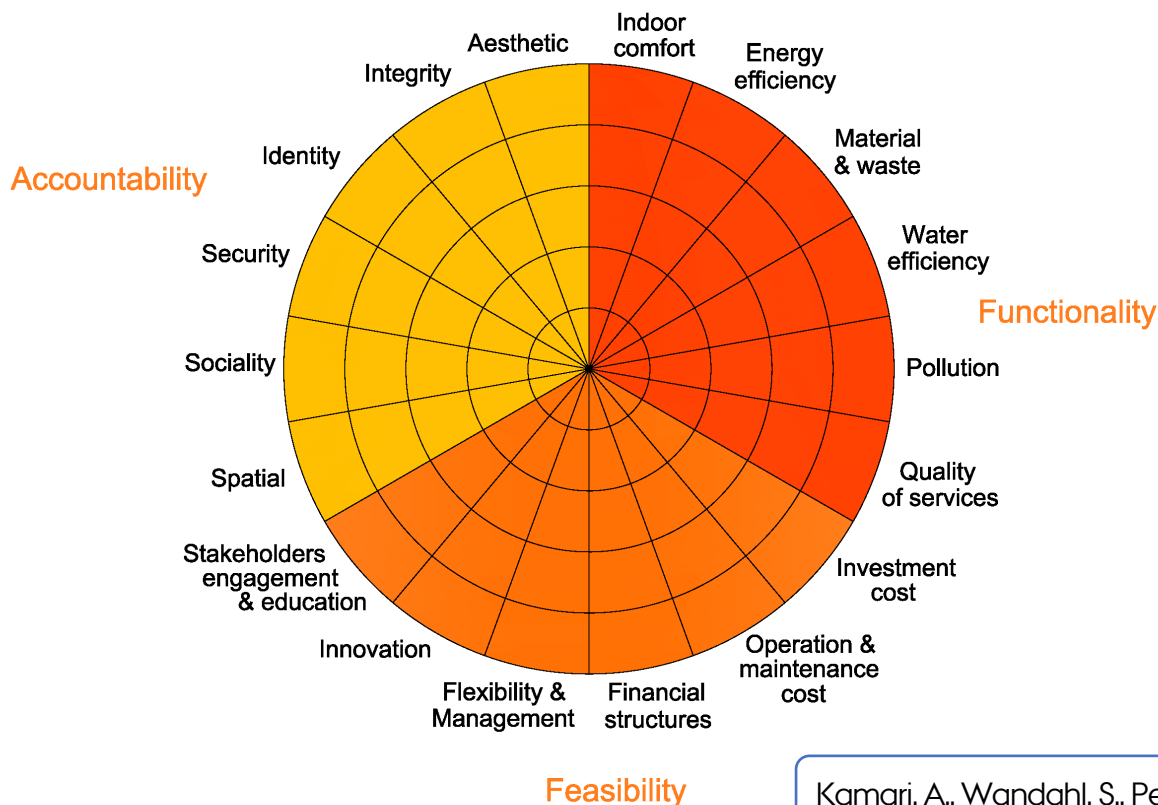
Aesthetic

Indoor comfort

Energy efficiency

Integrity

Material & waste

Identity

Accountability

Water efficiency

Security

Functionality

Sociality

Pollution

Spatial

Quality of services

Stakeholders engagement & education

Investment cost

Innovation

Operation & maintenance cost

Flexibility & Management

Financial structures

Feasibility

Kamari, A., Wandahl, S., Pe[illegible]